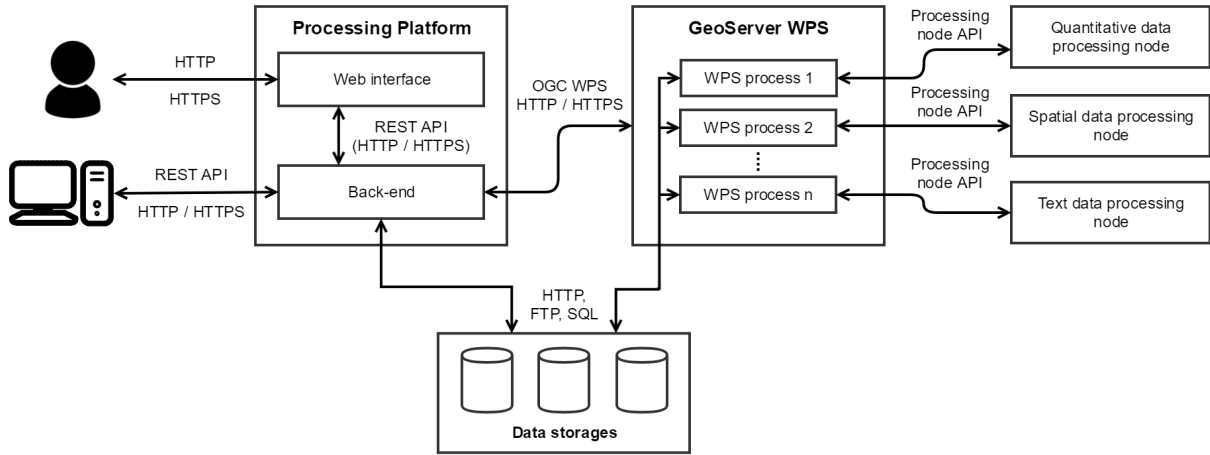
HTTP

HTTPS

REST API

HTTP / HTTPS

Processing Platform

Web interface

REST API (HTTP / HTTPS)

Back-end

OGC WPS HTTP / HTTPS

GeoServer WPS

WPS process 1

WPS process 2

WPS process n

Processing node API

Processing node API

Processing node API

Quantitative data processing node

Spatial data processing node

Text data processing node

HTTP, FTP, SQL

Data storages